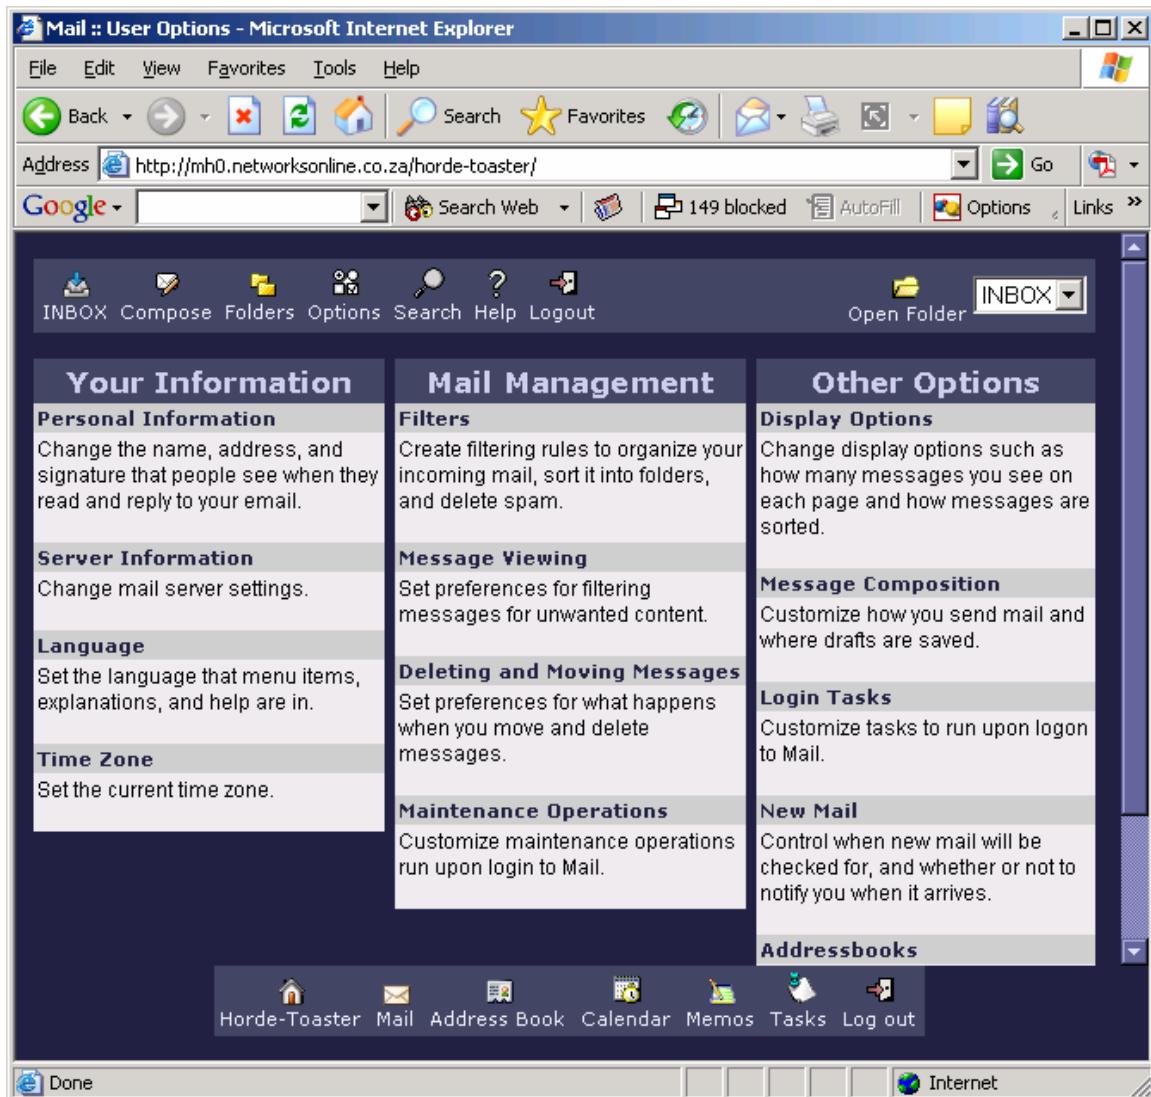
Mail :: User Options - Microsoft Internet Explorer

File Edit View Favorites Tools Help

Back Search Favorites

Address http://mh0.networksonline.co.za/horde-toaster/ Go

Google Search Web 149 blocked AutoFill Options Links

INBOX Compose Folders Options Search Help Logout Open Folder INBOX

Your Information

Personal Information
Change the name, address, and signature that people see when they read and reply to your email.

Server Information
Change mail server settings.

Language
Set the language that menu items, explanations, and help are in.

Time Zone
Set the current time zone.

Mail Management

Filters
Create filtering rules to organize your incoming mail, sort it into folders, and delete spam.

Message Viewing
Set preferences for filtering messages for unwanted content.

Deleting and Moving Messages
Set preferences for what happens when you move and delete messages.

Maintenance Operations
Customize maintenance operations run upon login to Mail.

Other Options

Display Options
Change display options such as how many messages you see on each page and how messages are sorted.

Message Composition
Customize how you send mail and where drafts are saved.

Login Tasks
Customize tasks to run upon logon to Mail.

New Mail
Control when new mail will be checked for, and whether or not to notify you when it arrives.

Addressbooks

Horde-Toaster Mail Address Book Calendar Memos Tasks Log out

Done Internet